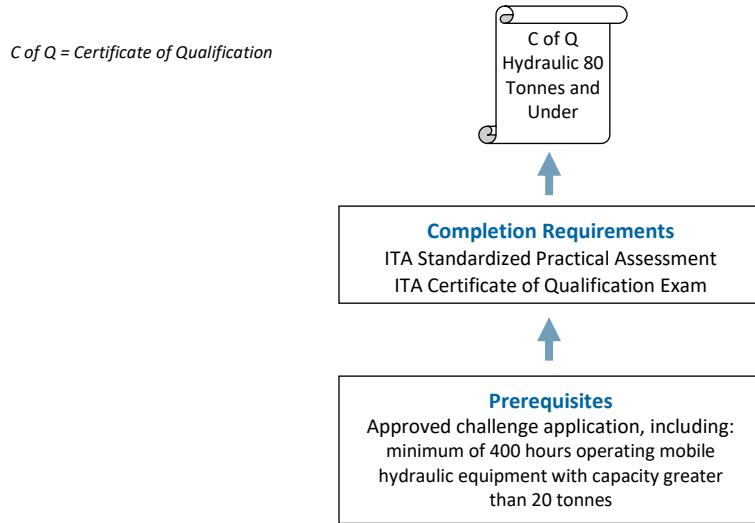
C of Q = Certificate of Qualification

C of Q
Hydraulic 80
Tonnes and
Under

Completion Requirements
ITA Standardized Practical Assessment
ITA Certificate of Qualification Exam

Prerequisites
Approved challenge application, including: minimum of 400 hours operating mobile hydraulic equipment with capacity greater than 20 tonnes